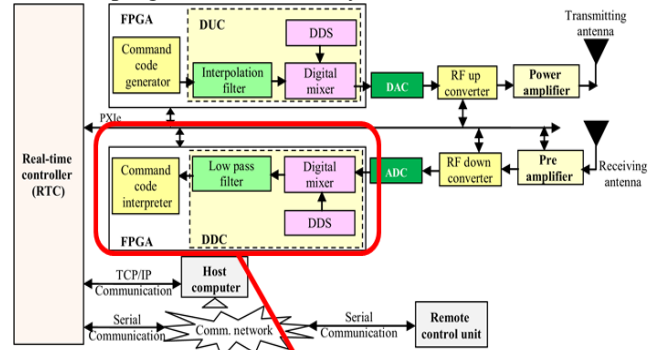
FPGA
DUC
Command code generator
DDS
Interpolation filter
Digital mixer
DAC
RF up converter
Power amplifier
Transmitting antenna
Real-time controller (RTC)
PXIe
Command code interpreter
Low pass filter
Digital mixer
DDS
FPGA
DDC
ADC
RF down converter
Pre amplifier
Receiving antenna
TCP/IP Communication
Host computer
Serial Communication
Comm. network
Serial Communication
Remote control unit